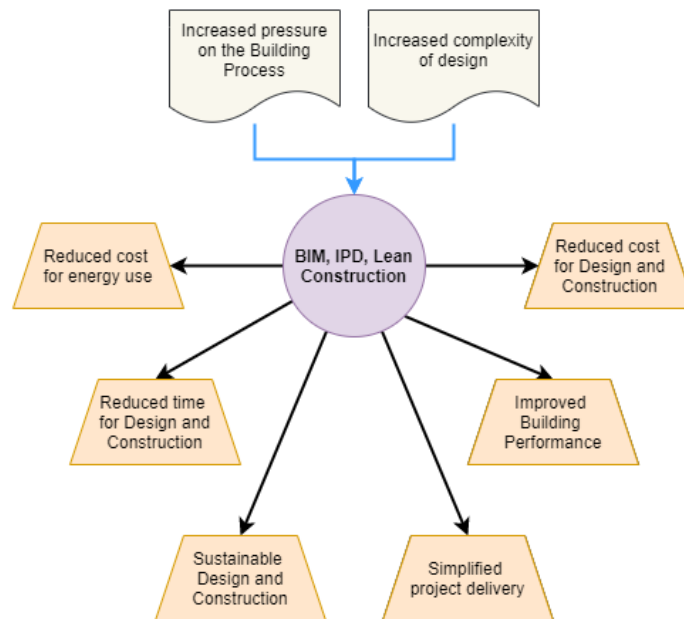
Increased pressure on the Building Process

Increased complexity of design

BIM, IPD, Lean Construction

Reduced cost for energy use

Reduced cost for Design and Construction

Reduced time for Design and Construction

Improved Building Performance

Sustainable Design and Construction

Simplified project delivery